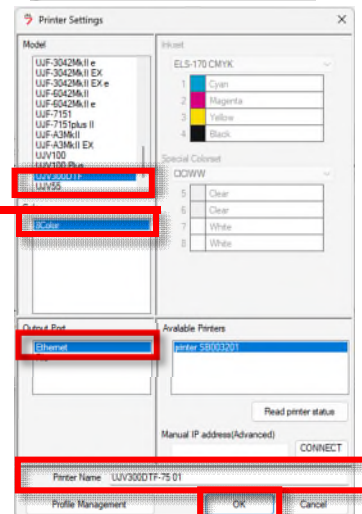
Printer Settings

Model
UJF-3042MkII e
UJF-3042MkII EX
UJF-3042MkII EX e
UJF-6042MkII
UJF-6042MkII e
UJF-7151
UJF-7151plus II
UJF-A3MkII
UJF-A3MkII EX
UJV100
UJV100 Plus
UJV300DTF
UJV55

8Color

Inkset
ELS-170 CMYK
1 Cyan
2 Magenta
3 Yellow
4 Black

Special Colorset
CCWW
5 Clear
6 Clear
7 White
8 White

Output Port
Ethernet

Available Printers
printer SB003201

Read printer status

Manual IP address(Advanced)
CONNECT

Printer Name UJV300DTF-75 01

Profile Management
OK
Cancel